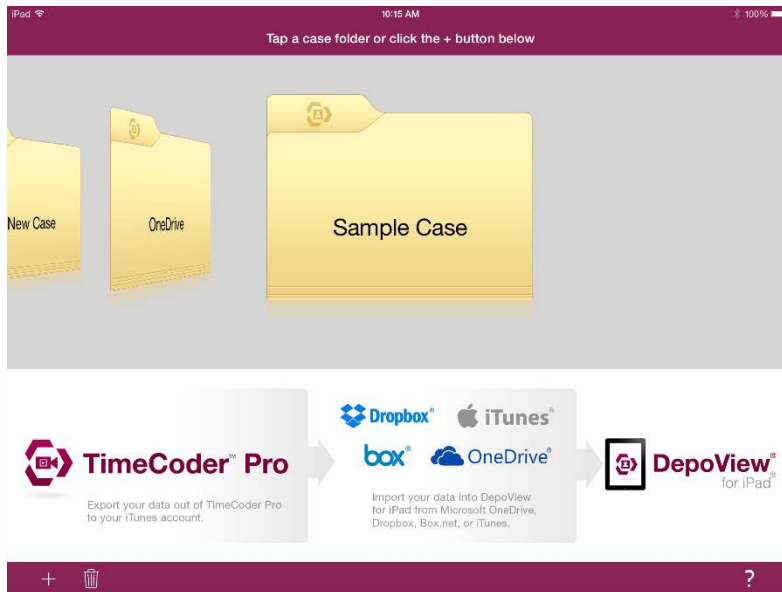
iPad 10:15 AM 100%

Tap a case folder or click the + button below

New Case

OneDrive

Sample Case

TimeCoder™ Pro

Export your data out of TimeCoder Pro to your iTunes account.

Dropbox®

iTunes®

box®

OneDrive®

Import your data into DepoView for iPad from Microsoft OneDrive, Dropbox, Box.net, or iTunes.

DepoView® for iPad®

+

?